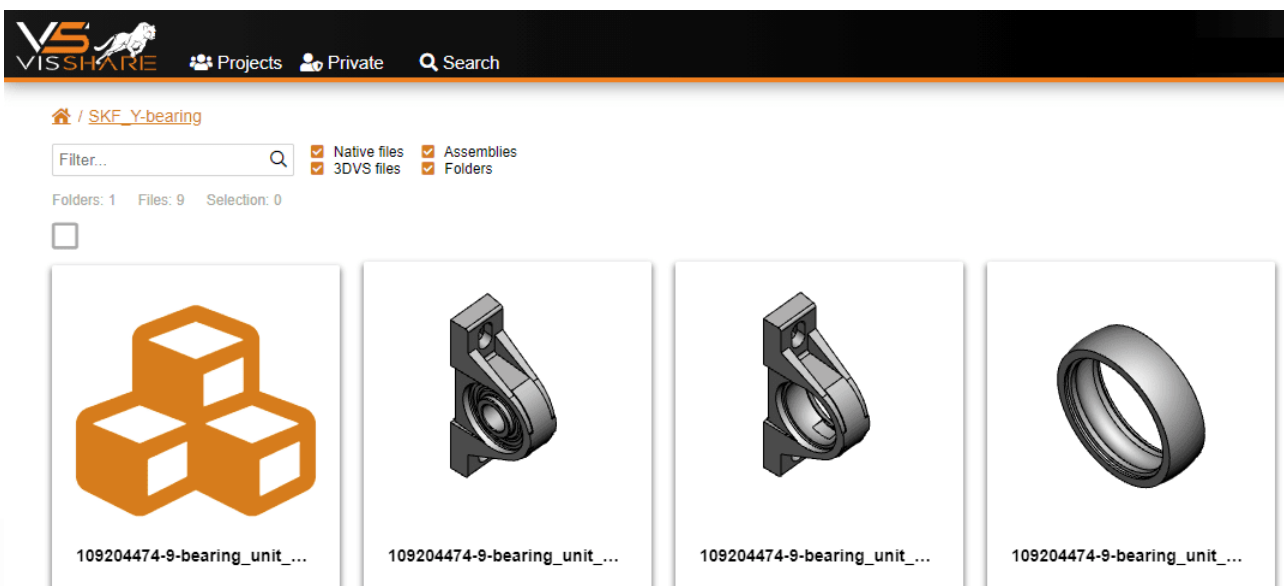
VS VISSHARE Projects Private Search

/ SKF_Y-bearing

Filter...

Native files
3DVS files
Assemblies
Folders

Folders: 1 Files: 9 Selection: 0

109204474-9-bearing_unit_...

109204474-9-bearing_unit_...

109204474-9-bearing_unit_...

109204474-9-bearing_unit_...